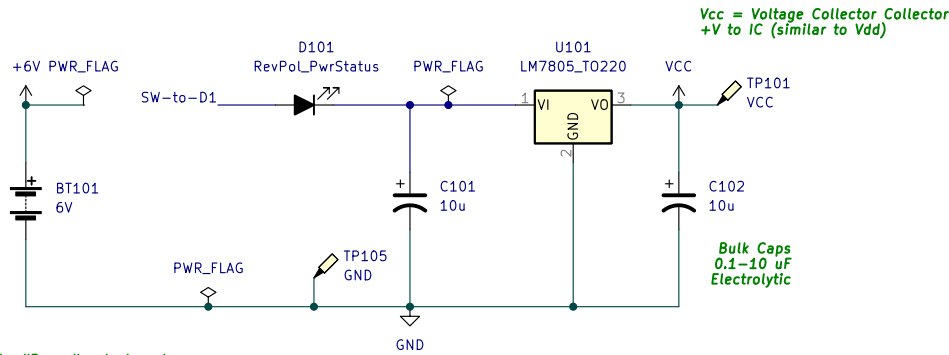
Vcc = Voltage Collector Collector
+V to IC (similar to Vdd)

+6V PWR_FLAG

D101
RevPol_PwrStatus

PWR_FLAG

U101
LM7805_TO220

VCC

TP101
VCC

SW-to-D1

1 VI VO 3

GND
2

BT101
6V

C101
10u

C102
10u

PWR_FLAG

TP105
GND

Bulk Caps
0.1-10 uF
Electrolytic

GND